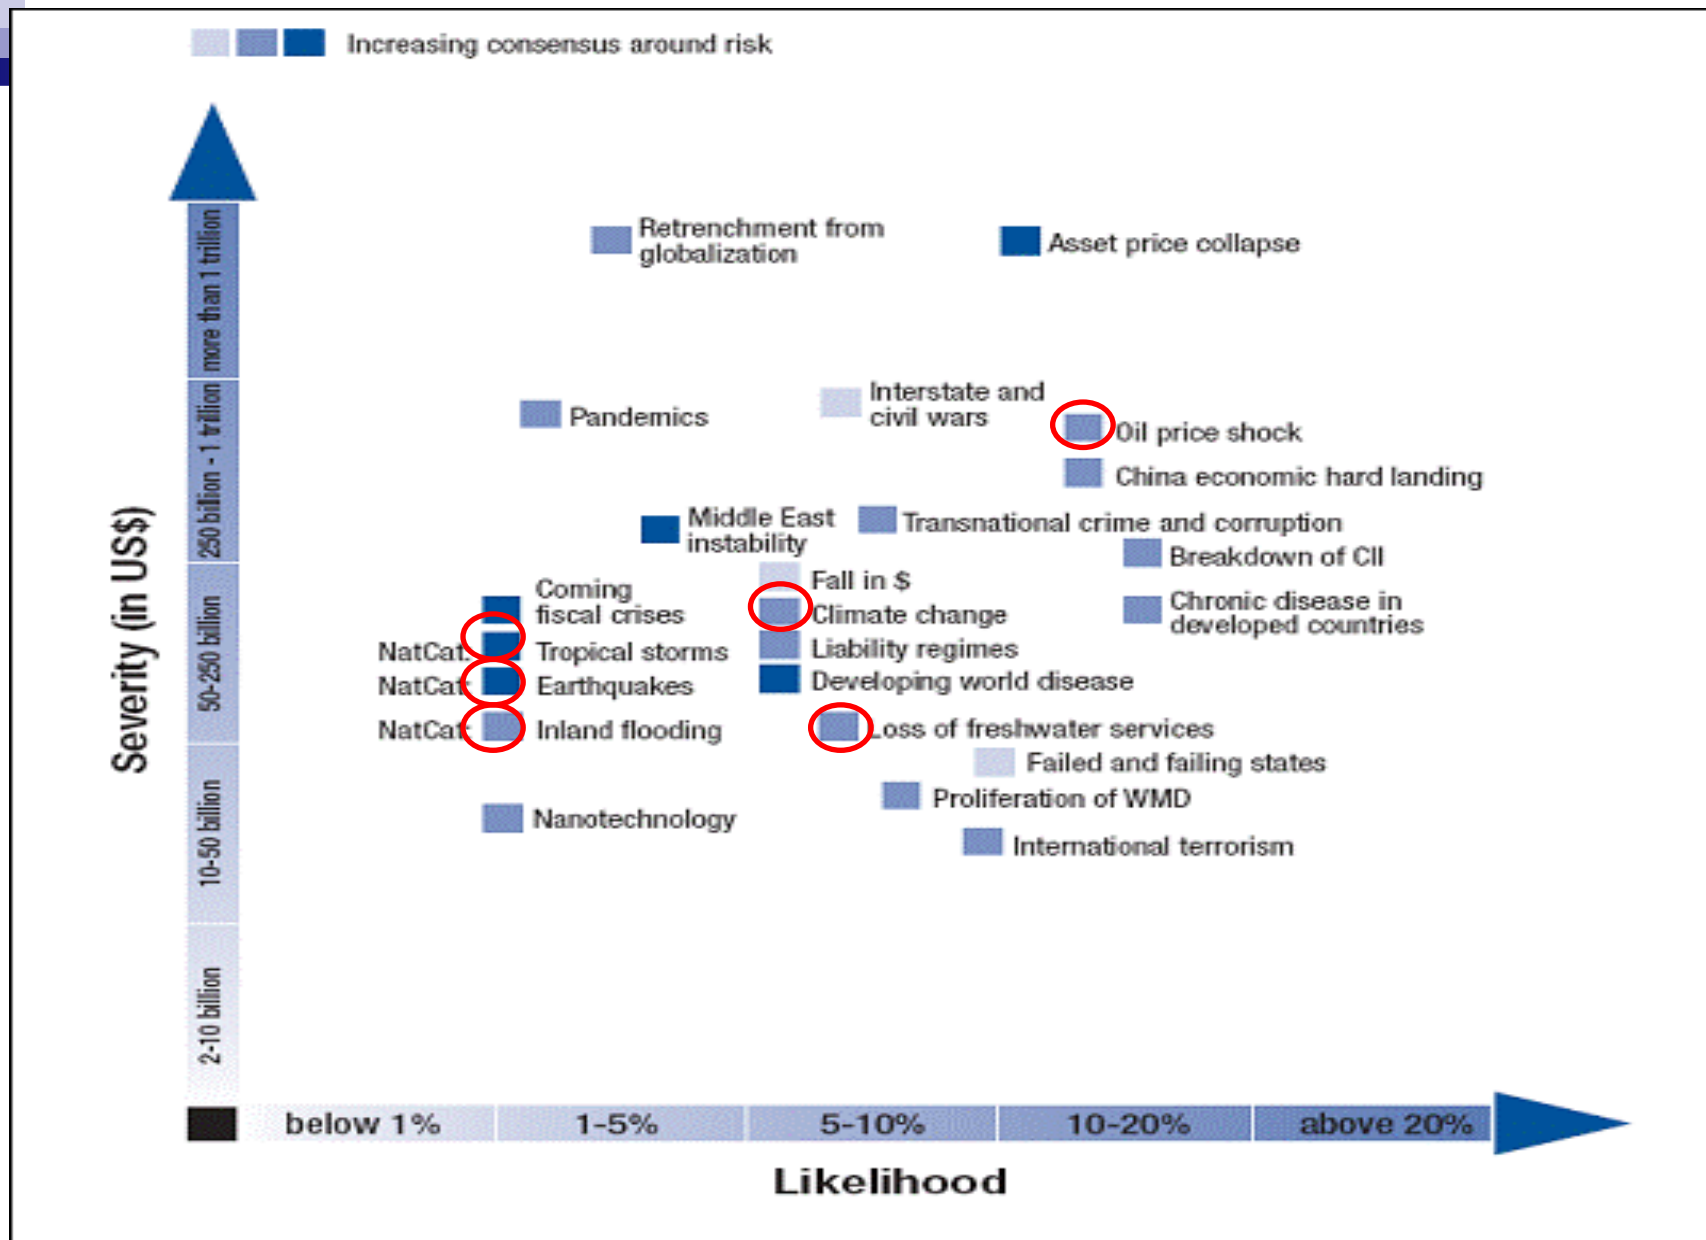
Increasing consensus around risk

Severity (in US$)

more than 1 trillion
250 billion - 1 trillion
50-250 billion
10-50 billion
2-10 billion

Retrenchment from globalization
Asset price collapse
Pandemics
Interstate and civil wars
Oil price shock
China economic hard landing
Middle East instability
Transnational crime and corruption
Breakdown of CII
Coming fiscal crises
Fall in $
Climate change
Chronic disease in developed countries
NatCat: Tropical storms
Liability regimes
NatCat: Earthquakes
Developing world disease
NatCat: Inland flooding
Loss of freshwater services
Failed and failing states
Proliferation of WMD
Nanotechnology
International terrorism

below 1%
1-5%
5-10%
10-20%
above 20%

Likelihood